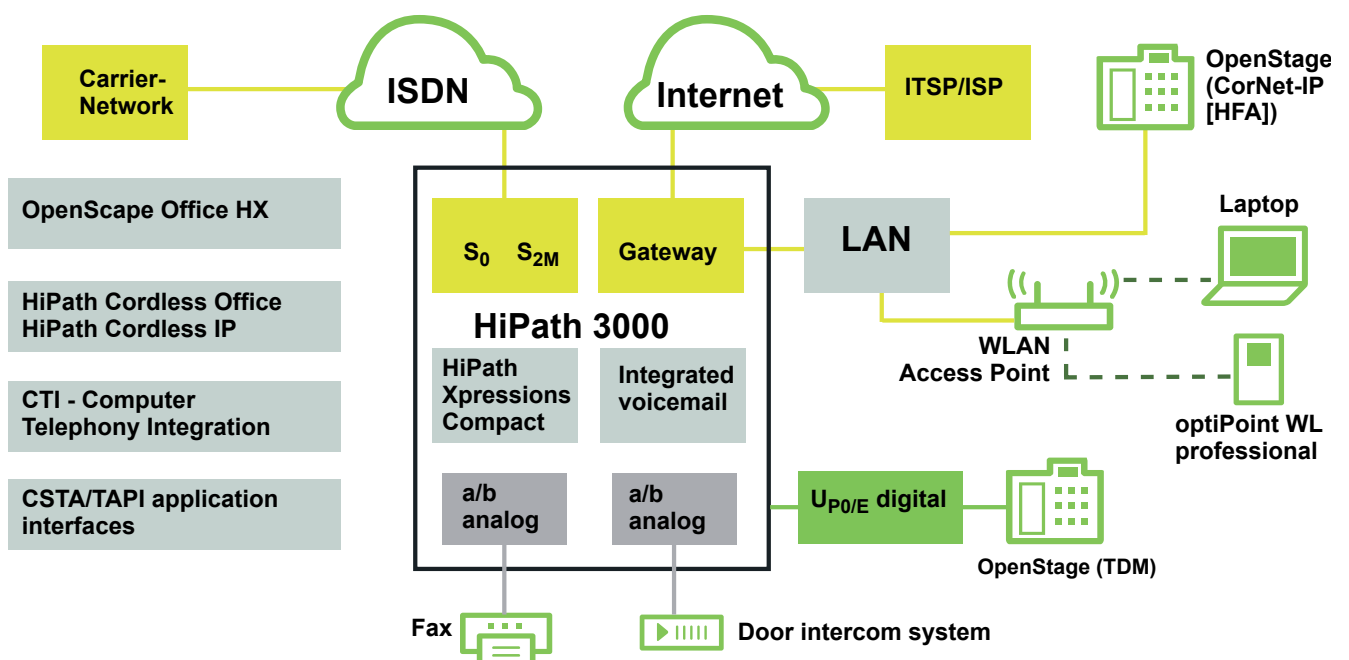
Carrier-Network

ISDN

Internet

ITSP/ISP

OpenStage (CorNet-IP [HFA])

OpenScape Office HX

HiPath Cordless Office
HiPath Cordless IP

CTI - Computer Telephony Integration

CSTA/TAPI application interfaces

$S_0$ $S_{2M}$

Gateway

LAN

Laptop

HiPath 3000

HiPath Xpressions Compact

Integrated voicemail

WLAN Access Point

optiPoint WL professional

a/b analog

a/b analog

$U_{P0/E}$ digital

OpenStage (TDM)

Fax

Door intercom system